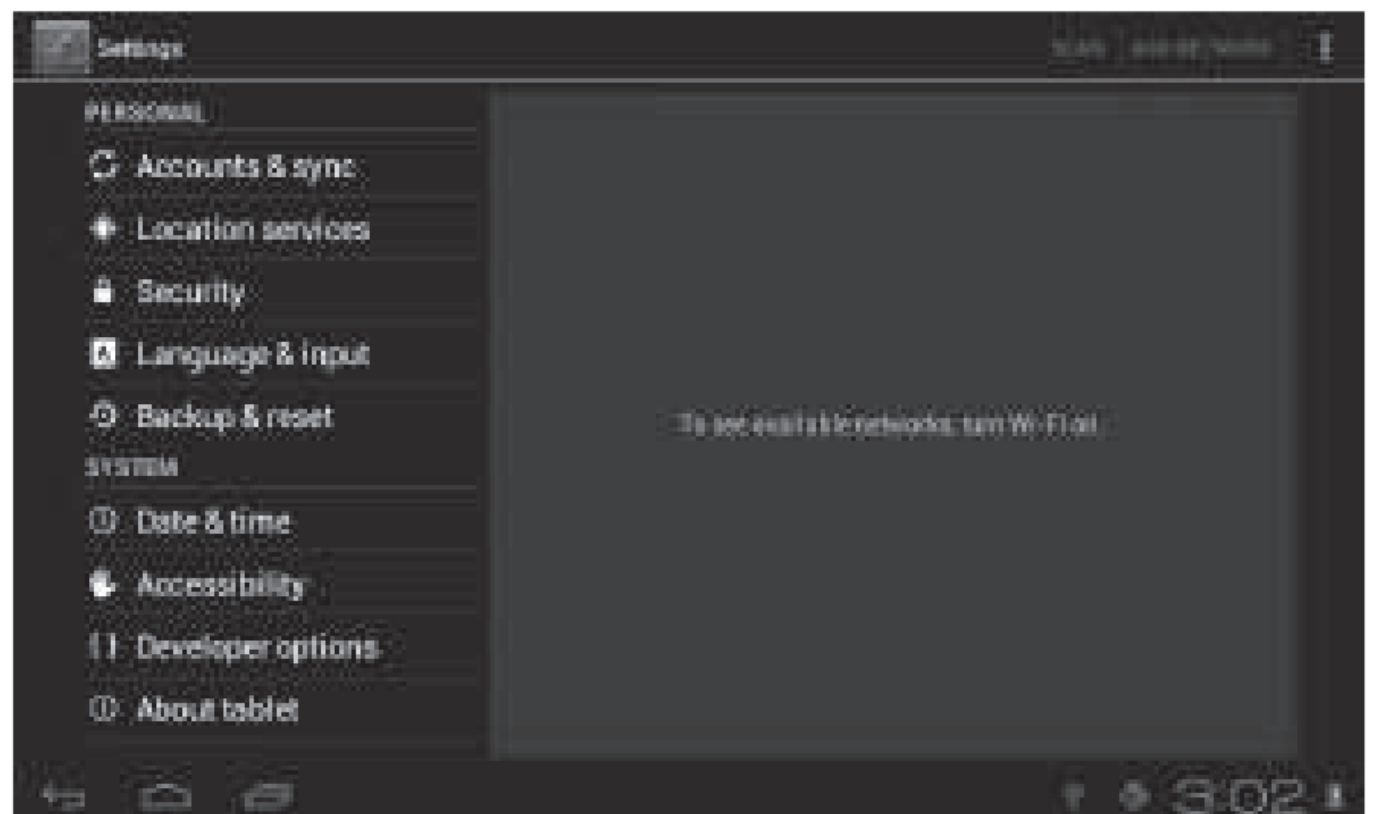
Settings

SCAN | ADD NETWORK

PERSONAL

Accounts & sync

Location services

Security

Language & input

Backup & reset

SYSTEM

Date & time

Accessibility

Developer options

About tablet

To see available networks, turn Wi-Fi on.

3:02